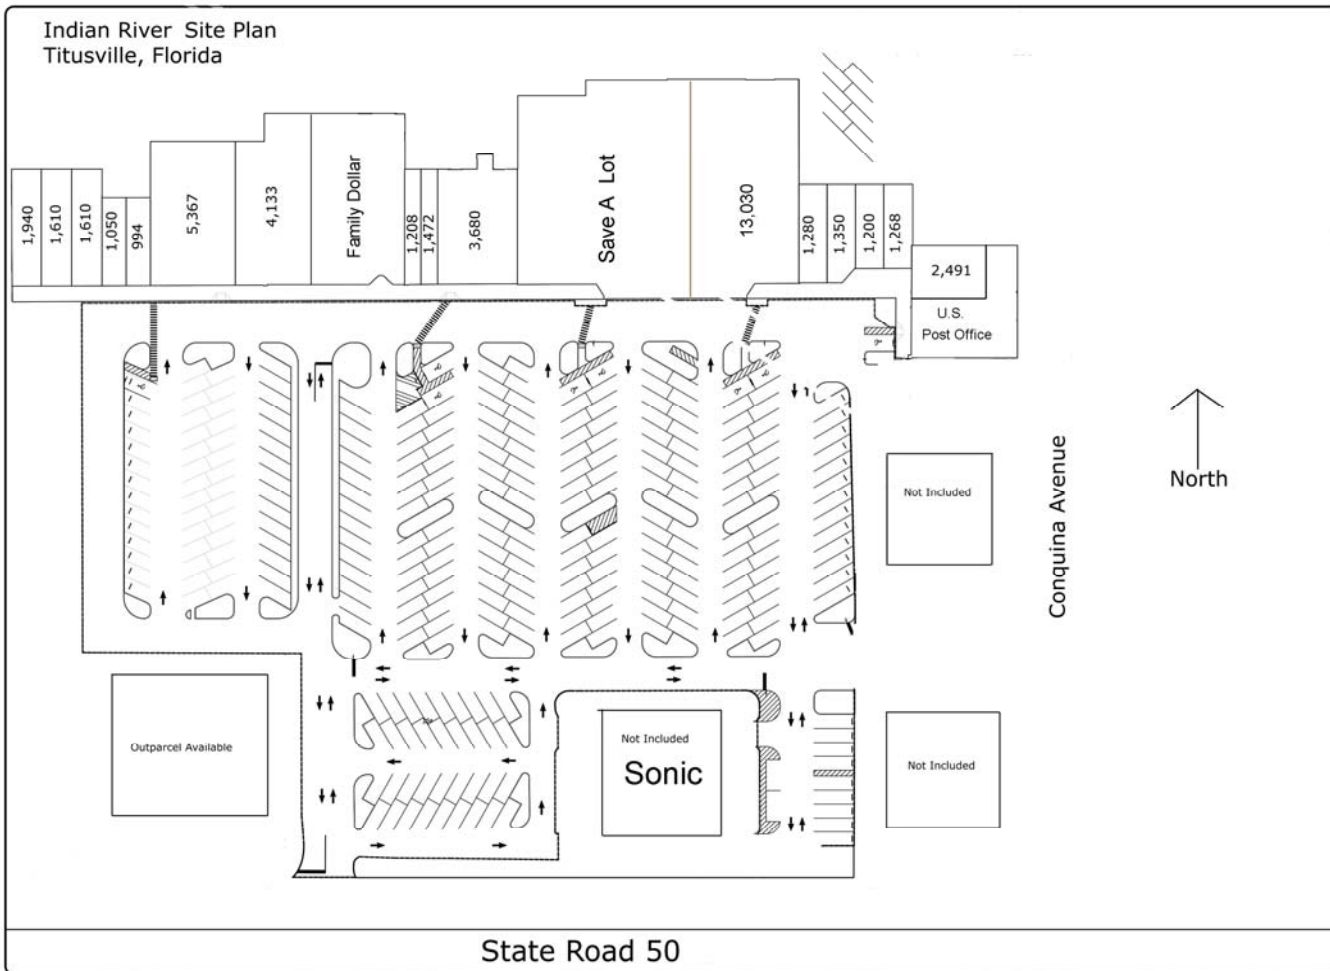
Indian River Site Plan
Titusville, Florida

1,940
1,610
1,610
1,050
994
5,367
4,133
Family Dollar
1,208
1,472
3,680
Save A Lot
13,030
1,280
1,350
1,200
1,268
2,491
U.S.
Post Office

Not Included

Conquina Avenue

North

Outparcel Available

Not Included
Sonic

Not Included

State Road 50